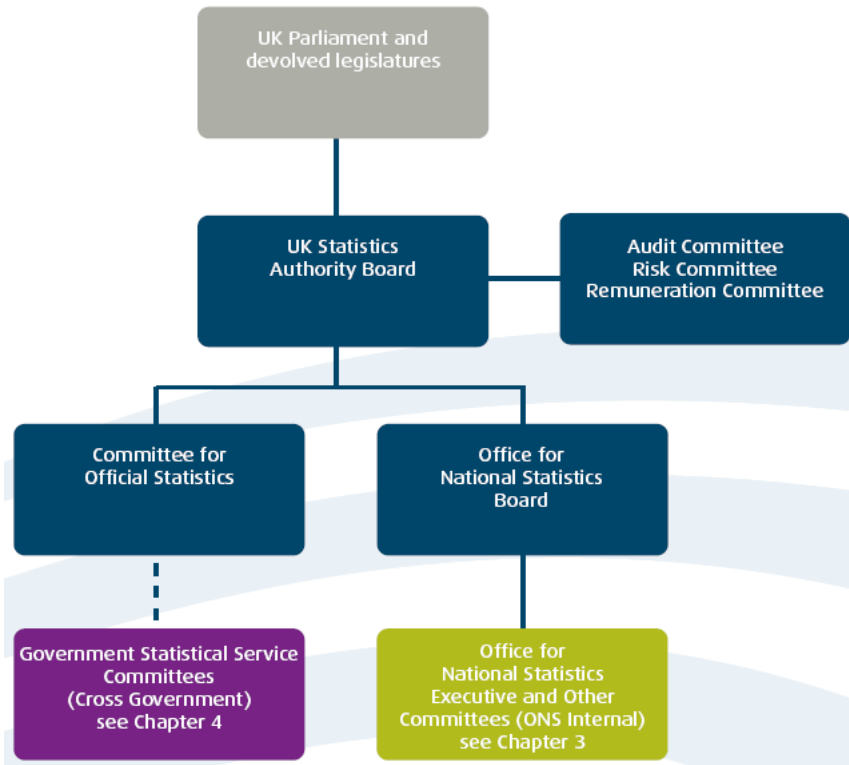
UK Parliament and devolved legislatures

UK Statistics Authority Board

Audit Committee
Risk Committee
Remuneration Committee

Committee for Official Statistics

Office for National Statistics Board

Government Statistical Service Committees (Cross Government) see Chapter 4

Office for National Statistics Executive and Other Committees (ONS Internal) see Chapter 3